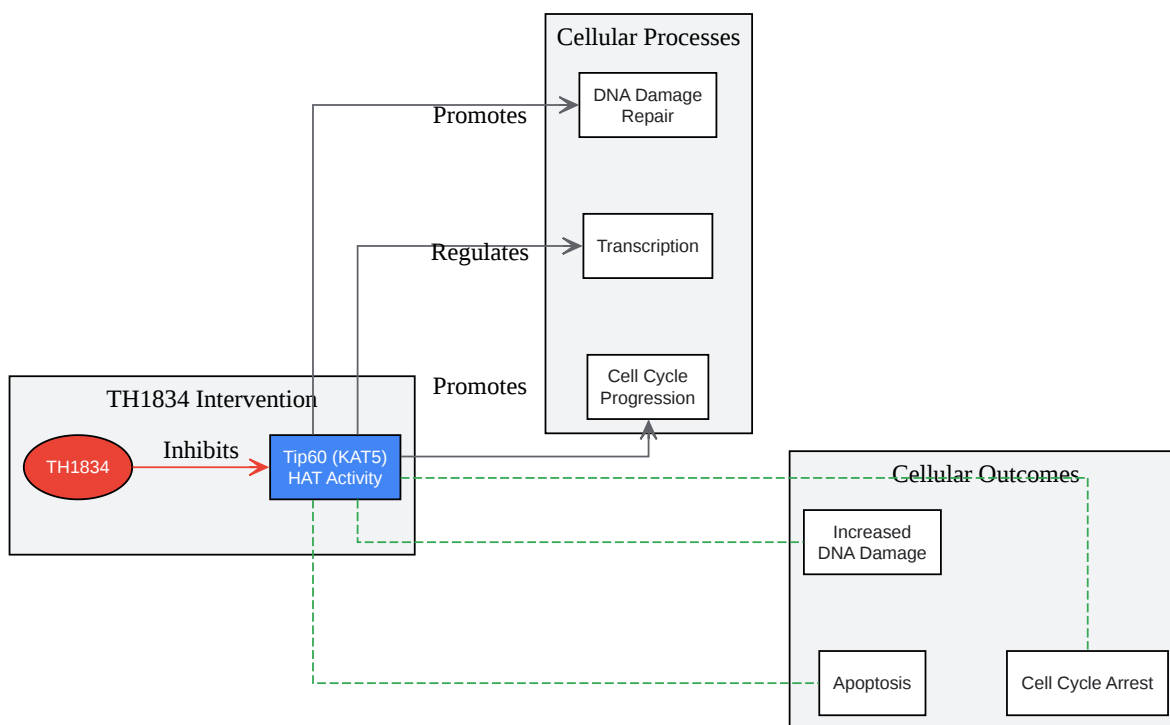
Cellular Processes

Promotes

DNA Damage Repair

Regulates

Transcription

Promotes

Cell Cycle Progression

TH1834 Intervention

TH1834

Inhibits

Tip60 (KAT5) HAT Activity

Cellular Outcomes

Increased DNA Damage

Apoptosis

Cell Cycle Arrest